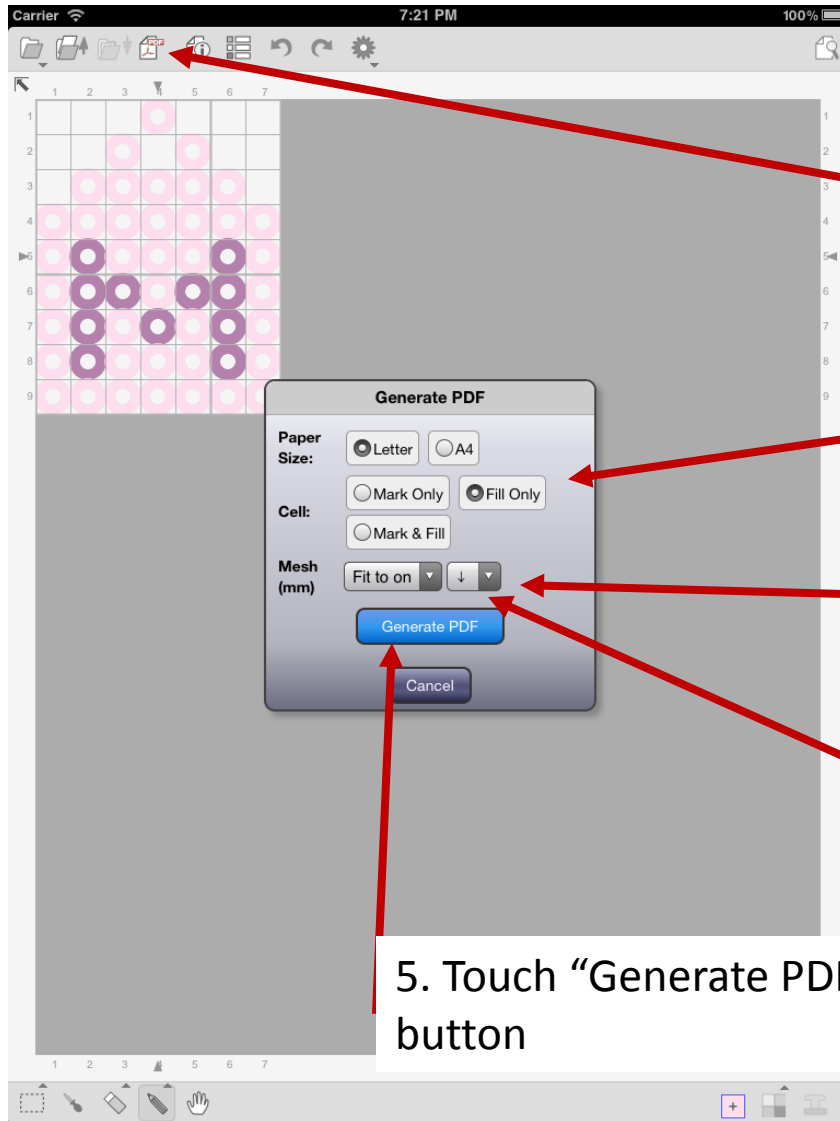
Carrier 7:21 PM 100%

1 2 3 4 5 6 7

1
2
3
4
5
6
7
8
9

Generate PDF

Paper Size: Letter A4

Cell: Mark Only Fill Only Mark & Fill

Mesh (mm) Fit to on ↓

Generate PDF

Cancel

5. Touch “Generate PD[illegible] button

1 2 3 4 5 6 7